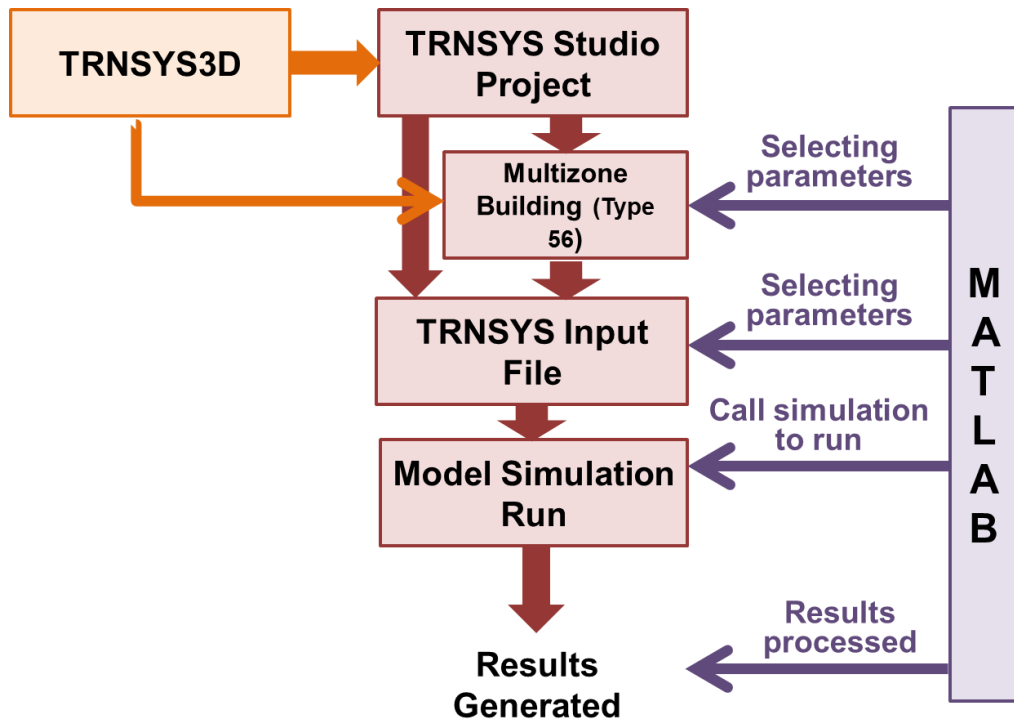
TRNSYS3D

TRNSYS Studio Project

Multizone Building (Type 56)

Selecting parameters

TRNSYS Input File

Selecting parameters

Call simulation to run

Model Simulation Run

Results Generated

Results processed

MATLAB